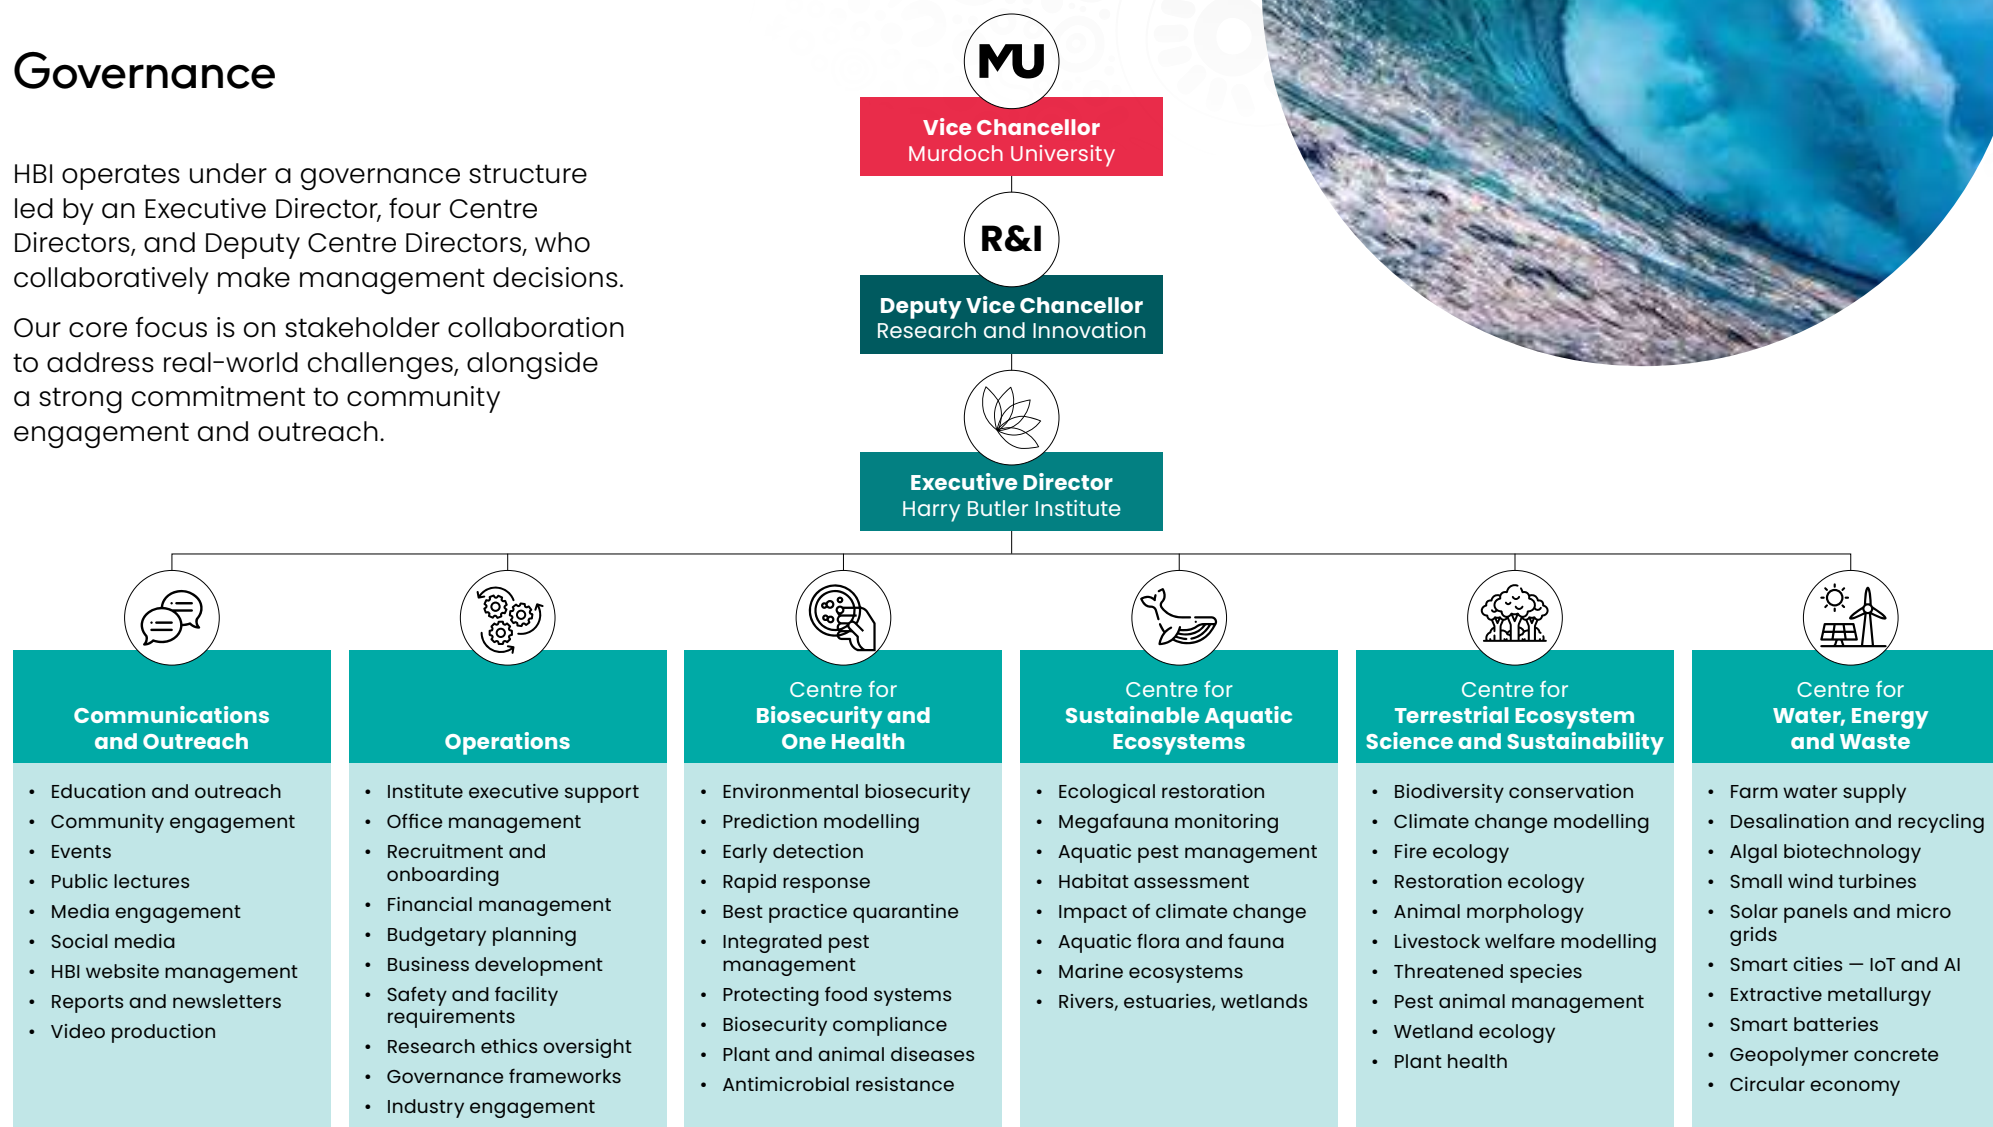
Governance

HBI operates under a governance structure led by an Executive Director, four Centre Directors, and Deputy Centre Directors, who collaboratively make management decisions.

Our core focus is on stakeholder collaboration to address real-world challenges, alongside a strong commitment to community engagement and outreach.

MU

Vice Chancellor
Murdoch University

R&I

Deputy Vice Chancellor
Research and Innovation

Executive Director
Harry Butler Institute

Communications and Outreach
- Education and outreach
- Community engagement
- Events
- Public lectures
- Media engagement
- Social media
- HBI website management
- Reports and newsletters
- Video production

Operations
- Institute executive support
- Office management
- Recruitment and onboarding
- Financial management
- Budgetary planning
- Business development
- Safety and facility requirements
- Research ethics oversight
- Governance frameworks
- Industry engagement

Centre for Biosecurity and One Health
- Environmental biosecurity
- Prediction modelling
- Early detection
- Rapid response
- Best practice quarantine
- Integrated pest management
- Protecting food systems
- Biosecurity compliance
- Plant and animal diseases
- Antimicrobial resistance

Centre for Sustainable Aquatic Ecosystems
- Ecological restoration
- Megafauna monitoring
- Aquatic pest management
- Habitat assessment
- Impact of climate change
- Aquatic flora and fauna
- Marine ecosystems
- Rivers, estuaries, wetlands

Centre for Terrestrial Ecosystem Science and Sustainability
- Biodiversity conservation
- Climate change modelling
- Fire ecology
- Restoration ecology
- Animal morphology
- Livestock welfare modelling
- Threatened species
- Pest animal management
- Wetland ecology
- Plant health

Centre for Water, Energy and Waste
- Farm water supply
- Desalination and recycling
- Algal biotechnology
- Small wind turbines
- Solar panels and micro grids
- Smart cities — IoT and AI
- Extractive metallurgy
- Smart batteries
- Geopolymer concrete
- Circular economy